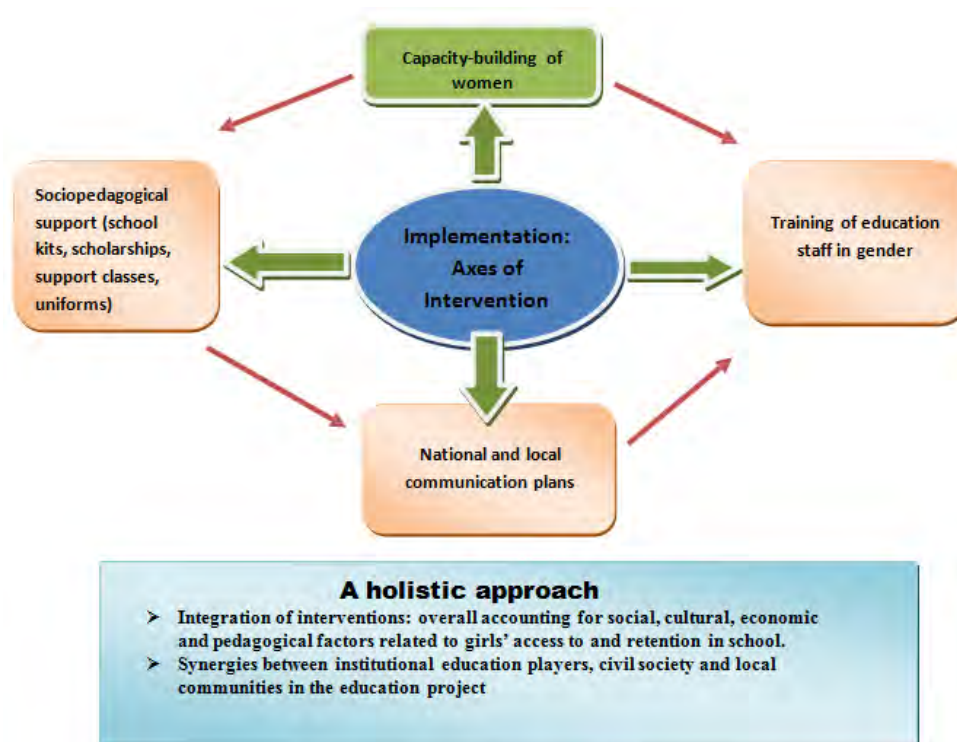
Capacity-building of women

Sociopedagogical support (school kits, scholarships, support classes, uniforms)

Implementation: Axes of Intervention

Training of education staff in gender

National and local communication plans

A holistic approach

➢ Integration of interventions: overall accounting for social, cultural, economic and pedagogical factors related to girls' access to and retention in school.
➢ Synergies between institutional education players, civil society and local communities in the education project